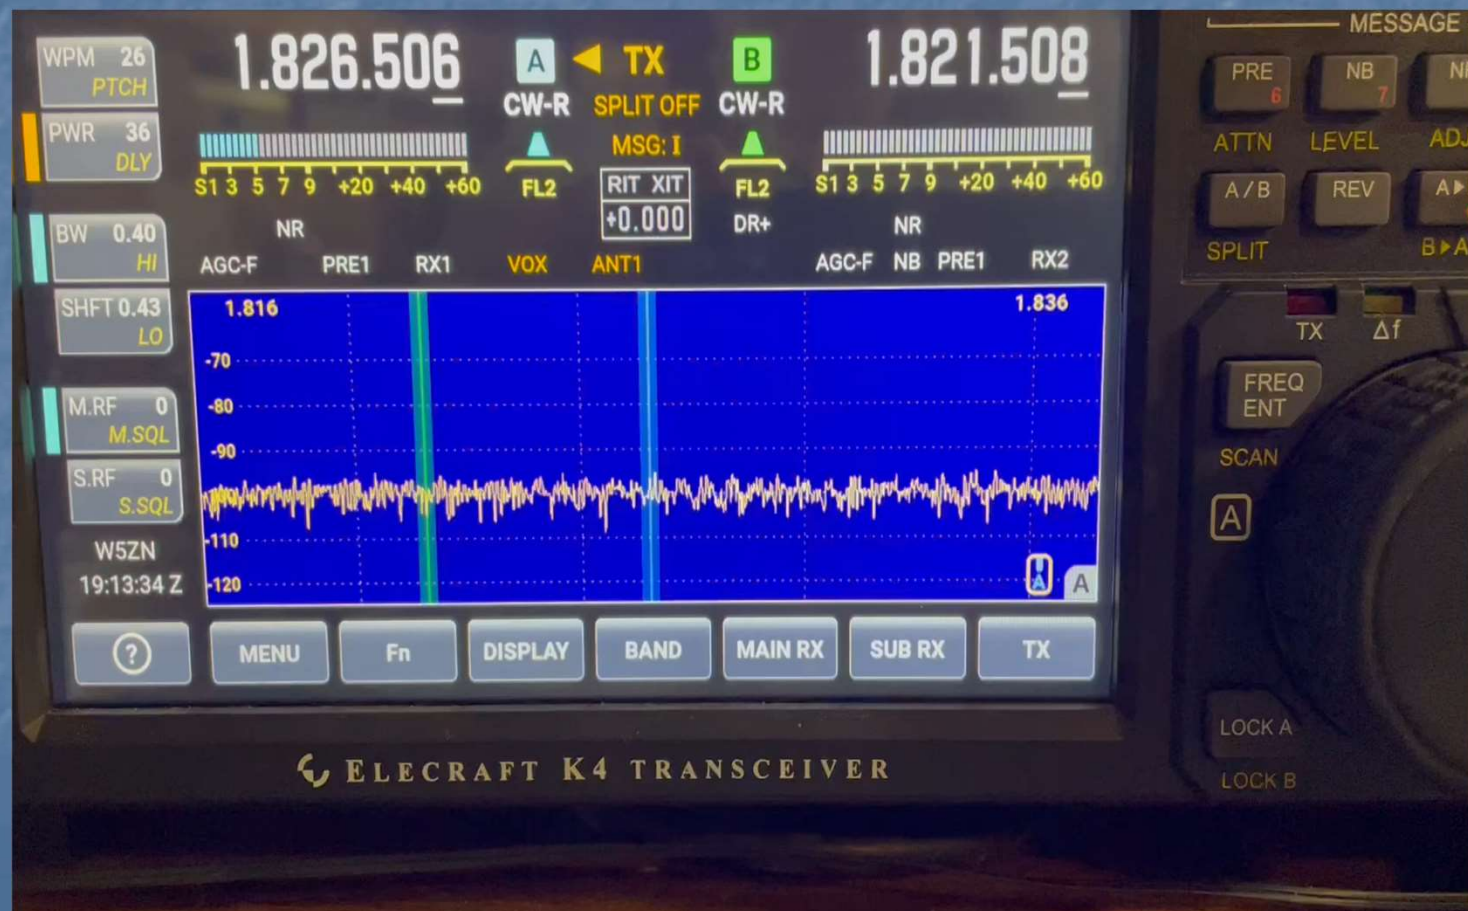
WPM 26
PTCH

PWR 36
DLY

BW 0.40
HI

SHFT 0.43
LO

M.RF 0
M.SQL

S.RF 0
S.SQL

W5ZN
19:13:34 Z

1.826.506

A ◀ TX B
CW-R SPLIT OFF CW-R
MSG: I

1.821.508

S1 3 5 7 9 +20 +40 +60
FL2
RIT XIT
+0.000
FL2
DR+
S1 3 5 7 9 +20 +40 +60

NR
AGC-F PRE1 RX1 VOX ANT1
NR
AGC-F NB PRE1 RX2

1.816
1.836
-70
-80
-90
-110
-120
A

? MENU Fn DISPLAY BAND MAIN RX SUB RX TX

ELECRAFT K4 TRANSCEIVER

MESSAGE
PRE
6
NB
7
NI
ATTN LEVEL ADJ
A / B REV A▶
SPLIT B▶A
TX Δf
FREQ ENT
SCAN
A
LOCK A
LOCK B